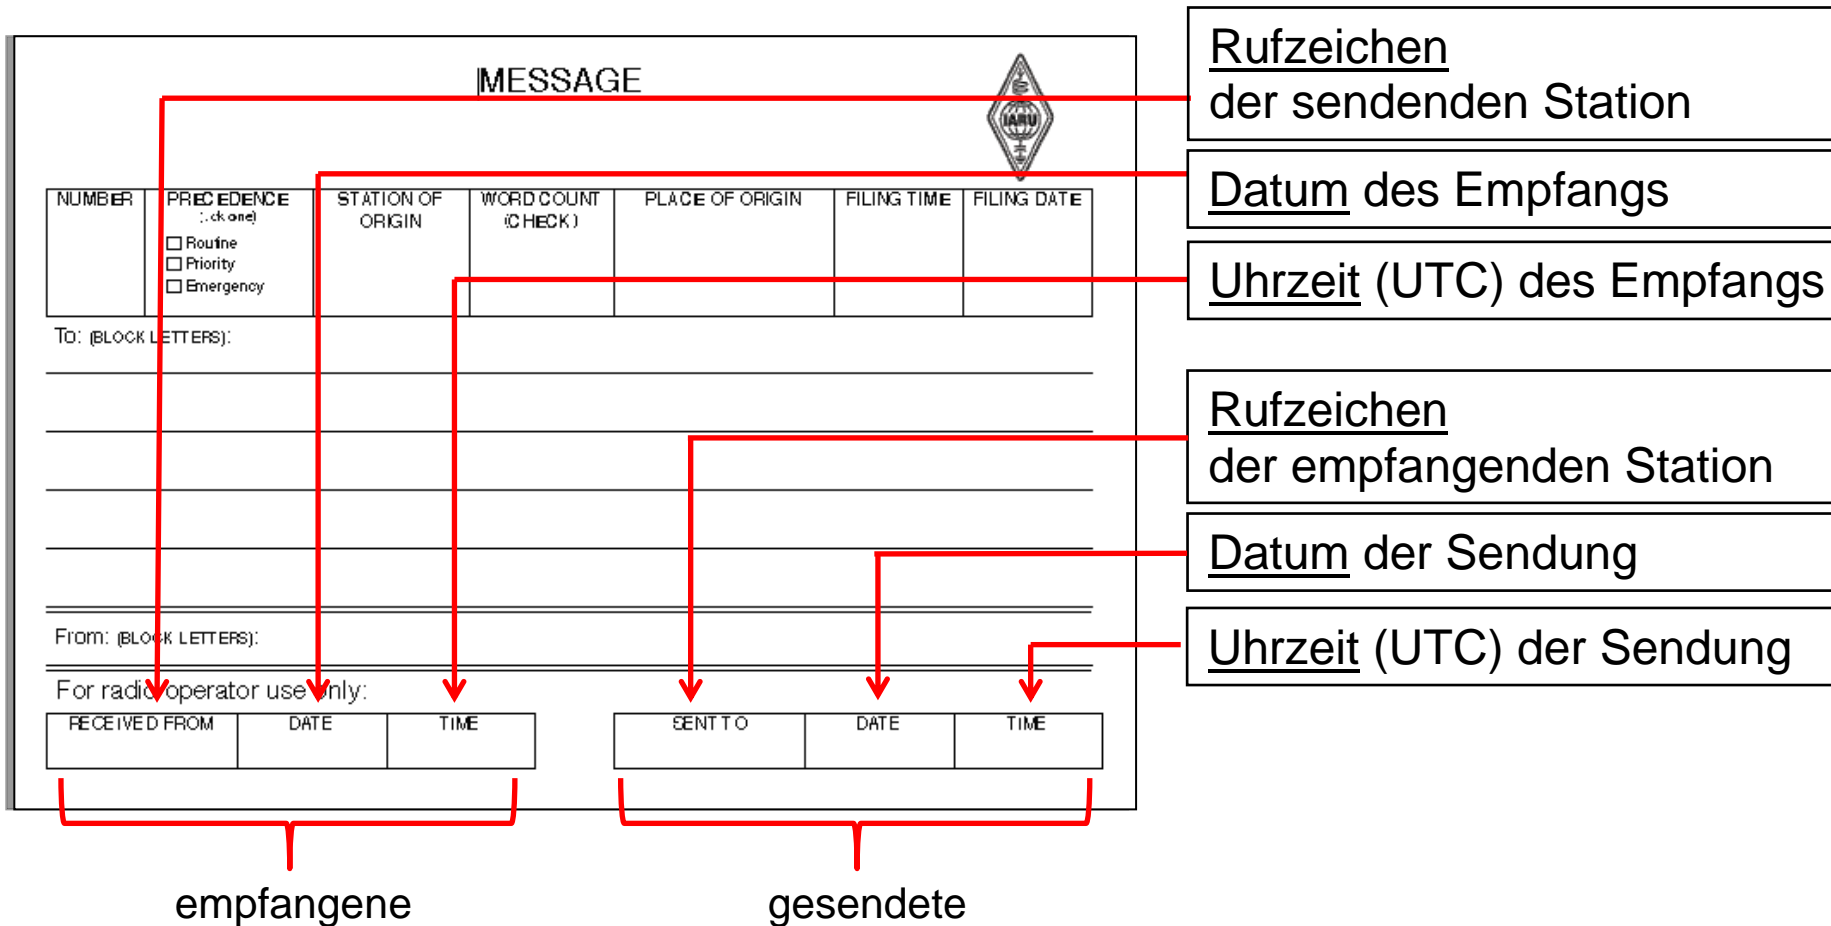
MESSAGE

IARU

| NUMBER | PRECEDENCE (tick one) ☐ Routine ☐ Priority ☐ Emergency | STATION OF ORIGIN | WORD COUNT (CHECK) | PLACE OF ORIGIN | FILING TIME | FILING DATE |
|---|---|---|---|---|---|---|

To: (BLOCK LETTERS):

From: (BLOCK LETTERS):

For radio operator use only:

| RECEIVED FROM | DATE | TIME |
|---|---|---|

| SENT TO | DATE | TIME |
|---|---|---|

empfangene

gesendete

Rufzeichen der sendenden Station

Datum des Empfangs

Uhrzeit (UTC) des Empfangs

Rufzeichen der empfangenden Station

Datum der Sendung

Uhrzeit (UTC) der Sendung